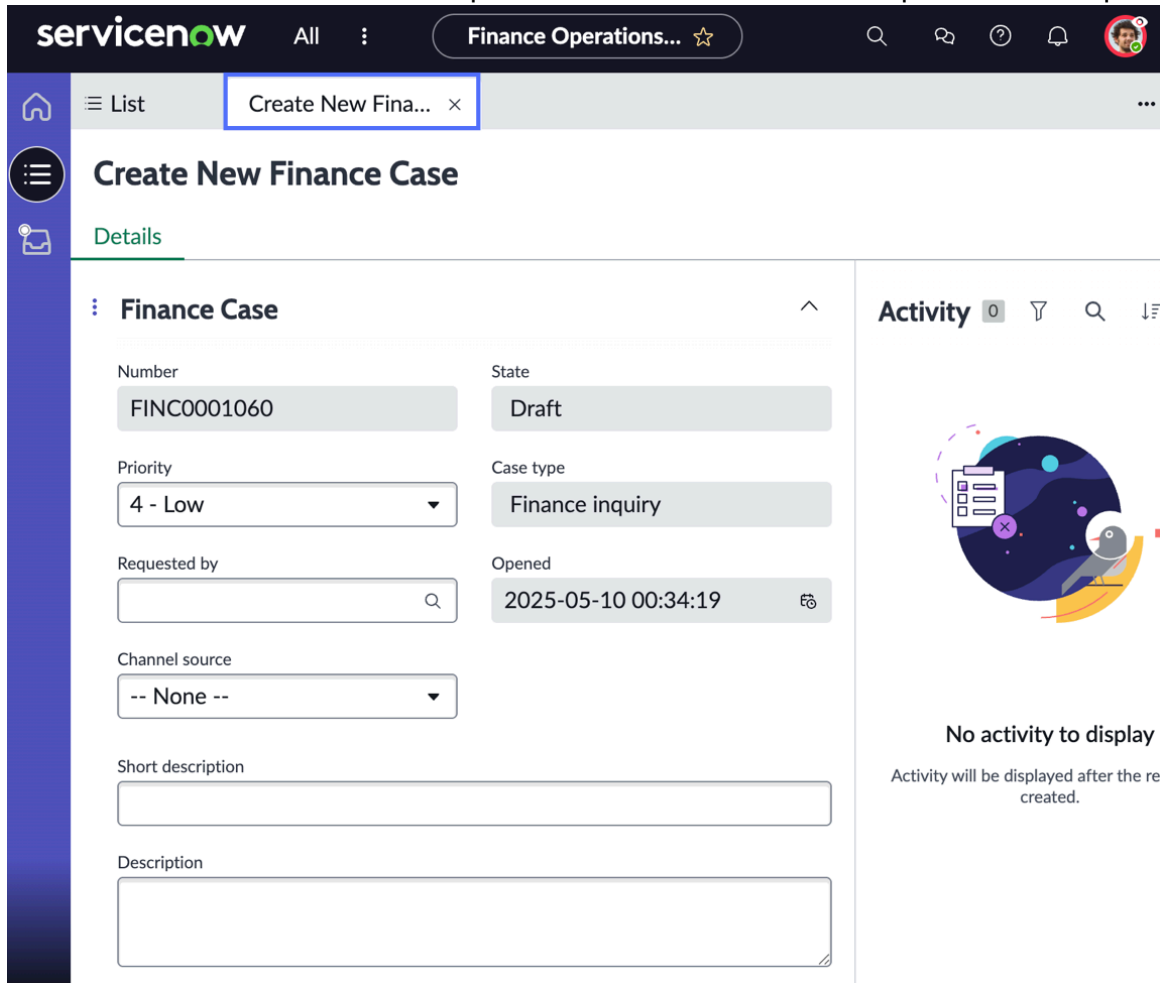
servicenow All Finance Operations...

List
Create New Fina... ×

Create New Finance Case

Details

Finance Case

Number
FINC0001060

State
Draft

Priority
4 - Low

Case type
Finance inquiry

Requested by

Opened
2025-05-10 00:34:19

Channel source
-- None --

Short description

Description

Activity 0

No activity to display
Activity will be displayed after the re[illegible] created.